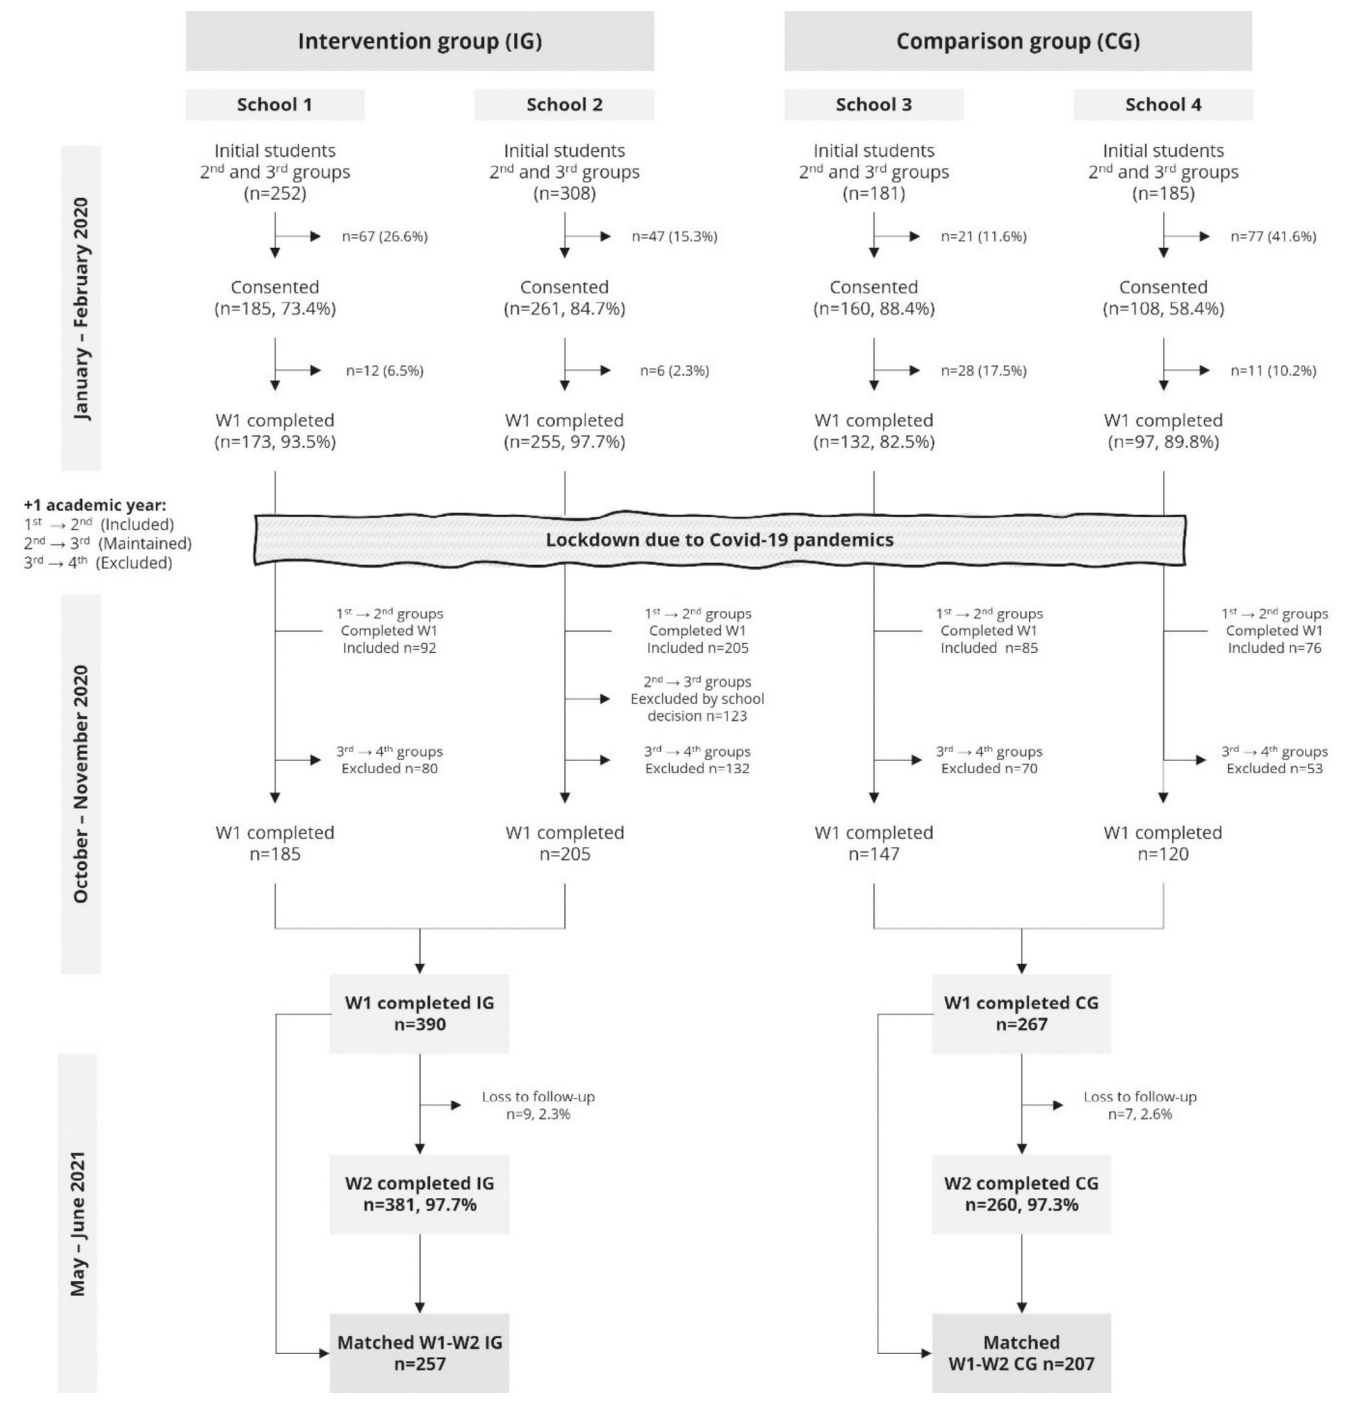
Intervention group (IG)

Comparison group (CG)

School 1

School 2

School 3

School 4

January - February 2020

Initial students $2^{nd}$ and $3^{rd}$ groups (n=252)

n=67 (26.6%)

Consented (n=185, 73.4%)

n=12 (6.5%)

W1 completed (n=173, 93.5%)

Initial students $2^{nd}$ and $3^{rd}$ groups (n=308)

n=47 (15.3%)

Consented (n=261, 84.7%)

n=6 (2.3%)

W1 completed (n=255, 97.7%)

Initial students $2^{nd}$ and $3^{rd}$ groups (n=181)

n=21 (11.6%)

Consented (n=160, 88.4%)

n=28 (17.5%)

W1 completed (n=132, 82.5%)

Initial students $2^{nd}$ and $3^{rd}$ groups (n=185)

n=77 (41.6%)

Consented (n=108, 58.4%)

n=11 (10.2%)

W1 completed (n=97, 89.8%)

+1 academic year:
$1^{st} \rightarrow 2^{nd}$ (Included)
$2^{nd} \rightarrow 3^{rd}$ (Maintained)
$3^{rd} \rightarrow 4^{th}$ (Excluded)

Lockdown due to Covid-19 pandemics

October - November 2020

$1^{st} \rightarrow 2^{nd}$ groups Completed W1 Included n=92

$3^{rd} \rightarrow 4^{th}$ groups Excluded n=80

W1 completed n=185

$1^{st} \rightarrow 2^{nd}$ groups Completed W1 Included n=205

$2^{nd} \rightarrow 3^{rd}$ groups Eexcluded by school decision n=123

$3^{rd} \rightarrow 4^{th}$ groups Excluded n=132

W1 completed n=205

$1^{st} \rightarrow 2^{nd}$ groups Completed W1 Included n=85

$3^{rd} \rightarrow 4^{th}$ groups Excluded n=70

W1 completed n=147

$1^{st} \rightarrow 2^{nd}$ groups Completed W1 Included n=76

$3^{rd} \rightarrow 4^{th}$ groups Excluded n=53

W1 completed n=120

W1 completed IG n=390

W1 completed CG n=267

May - June 2021

Loss to follow-up n=9, 2.3%

W2 completed IG n=381, 97.7%

Matched W1-W2 IG n=257

Loss to follow-up n=7, 2.6%

W2 completed CG n=260, 97.3%

Matched W1-W2 CG n=207